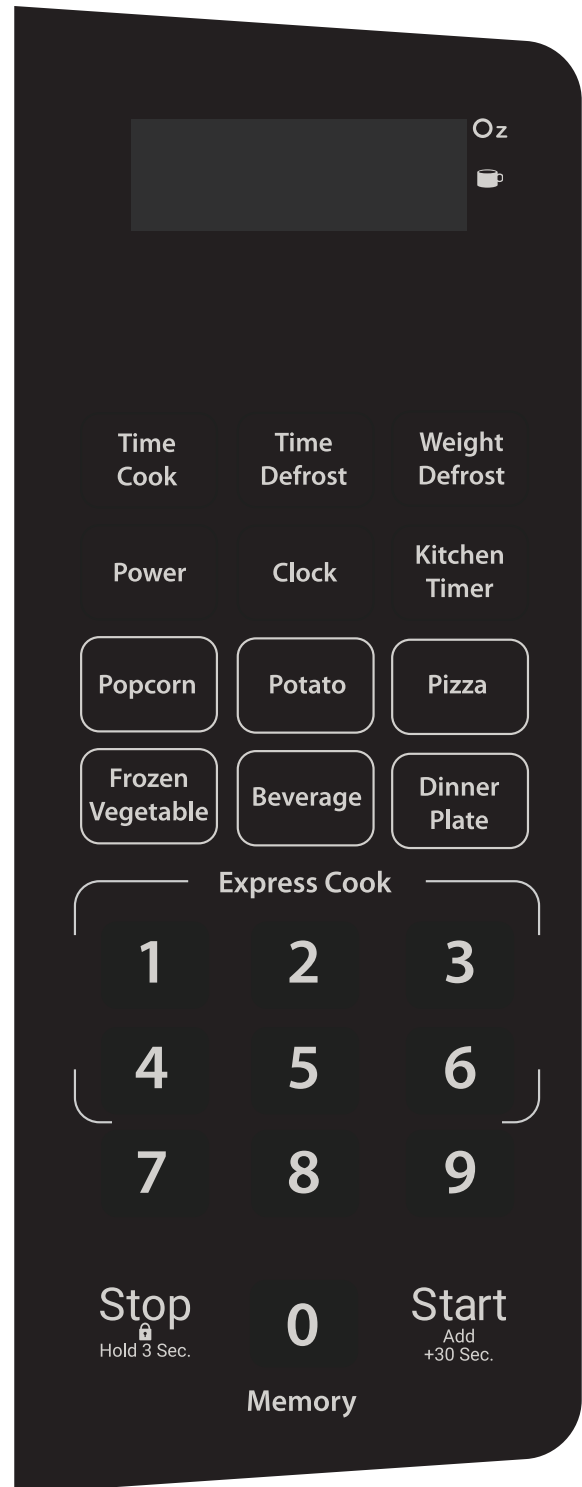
Oz

Time Cook
Time Defrost
Weight Defrost

Power
Clock
Kitchen Timer

Popcorn
Potato
Pizza

Frozen Vegetable
Beverage
Dinner Plate

Express Cook

1
2
3

4
5
6

7
8
9

Stop
Hold 3 Sec.
0
Start
Add +30 Sec.

Memory